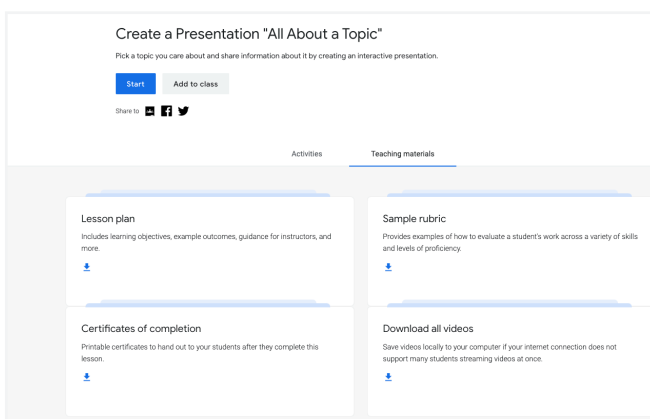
Create a Presentation "All About a Topic"

Pick a topic you care about and share information about it by creating an interactive presentation.

Start

Add to class

Share to

Activities

Teaching materials

Lesson plan

Includes learning objectives, example outcomes, guidance for instructors, and more.

Sample rubric

Provides examples of how to evaluate a student's work across a variety of skills and levels of proficiency.

Certificates of completion

Printable certificates to hand out to your students after they complete this lesson.

Download all videos

Save videos locally to your computer if your internet connection does not support many students streaming videos at once.